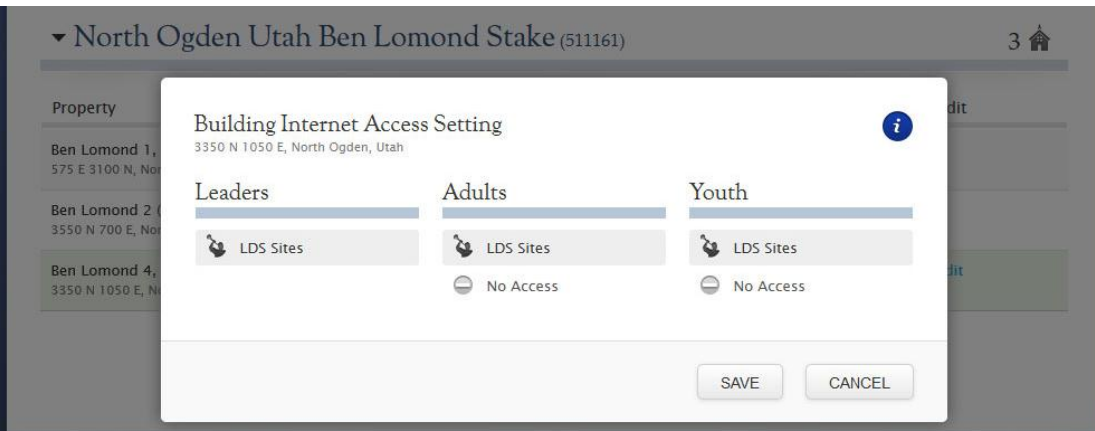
▾ North Ogden Utah Ben Lomond Stake (511161)

3

Property

Ben Lomond 1,
575 E 3100 N, Nor

Ben Lomond 2 (
3550 N 700 E, Nor

Ben Lomond 4,
3350 N 1050 E, No

dit

dit

Building Internet Access Setting
3350 N 1050 E, North Ogden, Utah

i

Leaders

LDS Sites

Adults

LDS Sites

No Access

Youth

LDS Sites

No Access

SAVE

CANCEL